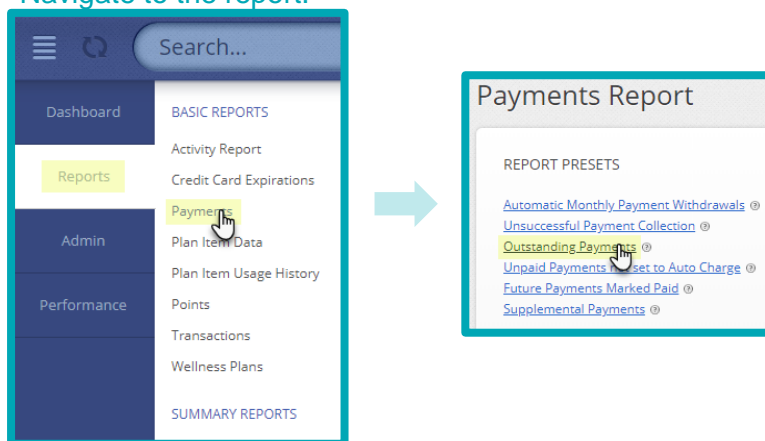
Navigate to the report:

Search...

Dashboard
Reports
Admin
Performance

BASIC REPORTS
Activity Report
Credit Card Expirations
Payments
Plan Item Data
Plan Item Usage History
Points
Transactions
Wellness Plans
SUMMARY REPORTS

Payments Report

REPORT PRESETS
Automatic Monthly Payment Withdrawals
Unsuccessful Payment Collection
Outstanding Payments
Unpaid Payments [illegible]set to Auto Charge
Future Payments Marked Paid
Supplemental Payments